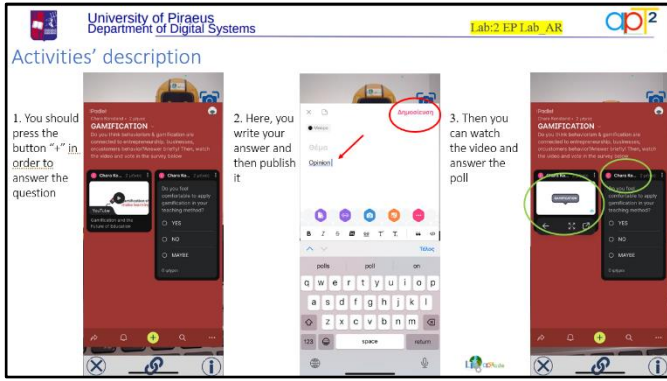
University of Piraeus
Department of Digital Systems

Lab:2 EP Lab_AR

Activities' description

1. You should press the button "+" in order to answer the question

Padlet
GAMIFICATION
Do you think behaviorism & gamification are connected to entrepreneurship, businesses, circumstances behavior? Answer briefly! Then, watch the video and vote in the survey below.

YouTube
Gamification and the Future of Education

Do you feel comfortable to apply gamification in your teaching method?
YES
NO
MAYBE

2. Here, you write your answer and then publish it

Δημοσίευση
Θέμα
Οριστεί

B I S T T
Τέλος
polls poll on
q w e r t y u i o p
a s d f g h j k l
z x c v b n m
123 space return

3. Then you can watch the video and answer the poll

Padlet
GAMIFICATION
Do you think behaviorism & gamification are connected to entrepreneurship, businesses, circumstances behavior? Answer briefly! Then, watch the video and vote in the survey below.

Do you feel comfortable to apply gamification in your teaching method?
YES
NO
MAYBE